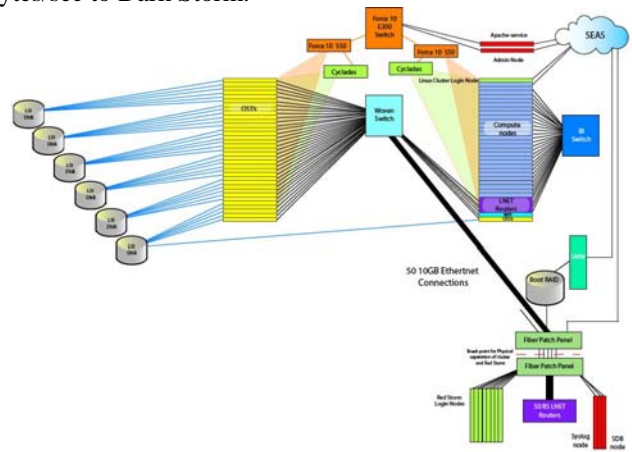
ytes/sec to Dark Storm.

Force 10 E300 Switch

Force 10 S50

Force 10 S50

Apache service

Admin Node

SEAS

Cyclades

Cyclades

Linux Cluster Login Nodes

LSI DHA

LSI DHA

LSI DHA

LSI DHA

LSI DHA

LSI DHA

OSTs

Woven Switch

Compute nodes

IB Switch

LNET Routers

MDS

MDS

50 10GB Ethernet Connections

Boot RAID

Lustre

Fiber Patch Panel

Break point for Physical separation of Cluster and Red Storm

Fiber Patch Panel

Red Storm Login Nodes

50 RS LNET Routers

Syslog node

SDB node